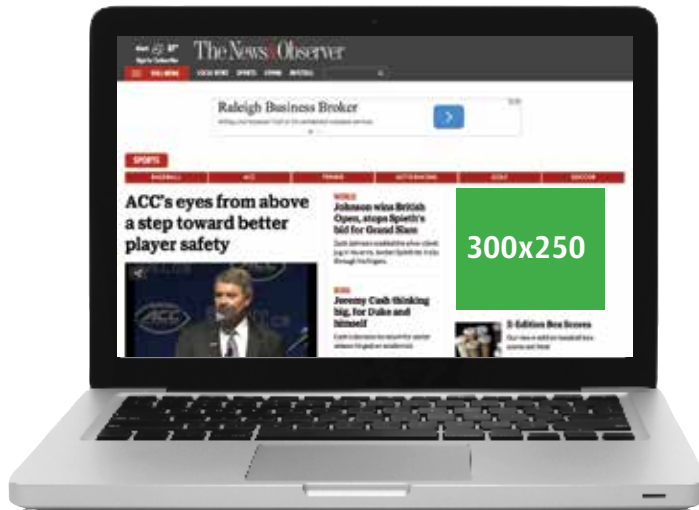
The News&Observer

FULL MENU LOCAL NEWS SPORTS LIVING INSTALL

Raleigh Business Broker

SPORTS

BASEBALL ACC TENNIS AUTO RACING GOLF SOCCER

ACC's eyes from above a step toward better player safety

Johnson wins British Open, stops Spieth's bid for Grand Slam

Jeremy Cash thinking big, for Duke and himself

300x250

E-Edition Box Scores